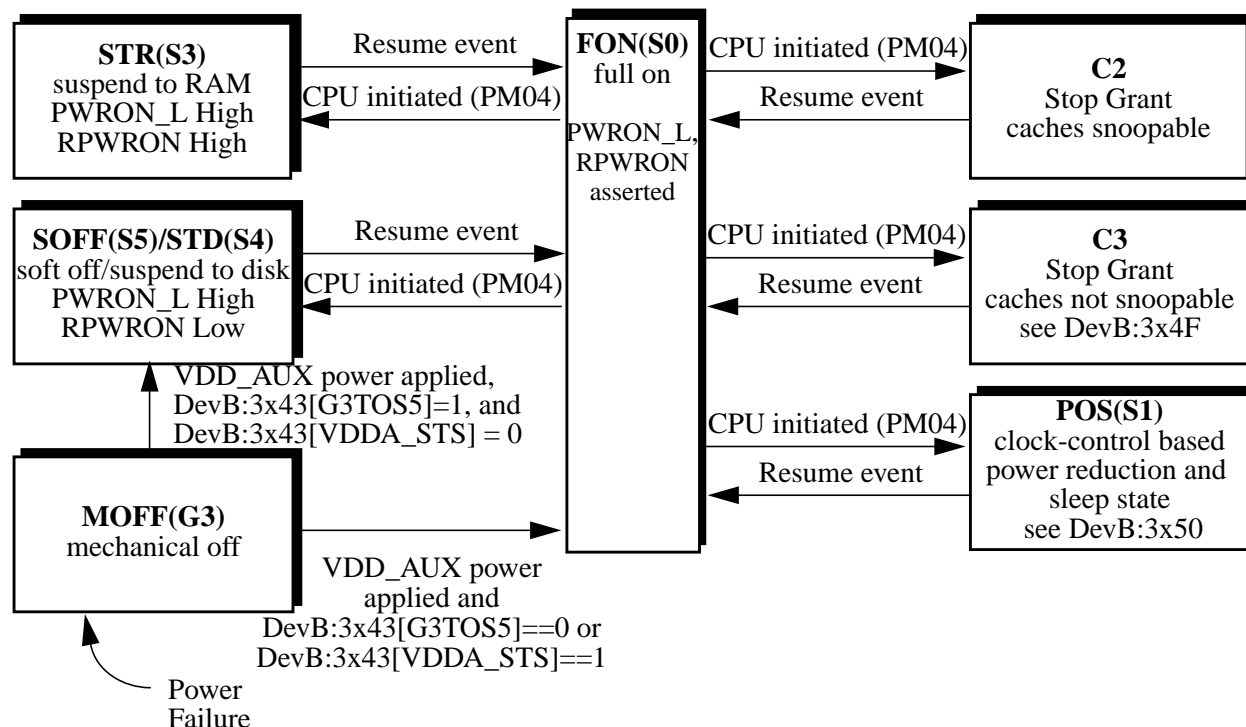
**STR(S3)**
suspend to RAM
PWRON_L High
RPWRON High

Resume event

CPU initiated (PM04)

**FON(S0)**
full on

PWRON_L,
RPWRON
asserted

CPU initiated (PM04)

Resume event

**C2**
Stop Grant
caches snoopable

**SOFF(S5)/STD(S4)**
soft off/suspend to disk
PWRON_L High
RPWRON Low

Resume event

CPU initiated (PM04)

CPU initiated (PM04)

Resume event

**C3**
Stop Grant
caches not snoopable
see DevB:3x4F

VDD_AUX power applied,
DevB:3x43[G3TOS5]=1, and
DevB:3x43[VDDA_STS] = 0

CPU initiated (PM04)

Resume event

**POS(S1)**
clock-control based
power reduction and
sleep state
see DevB:3x50

**MOFF(G3)**
mechanical off

VDD_AUX power
applied and
DevB:3x43[G3TOS5]==0 or
DevB:3x43[VDDA_STS]==1

Power
Failure